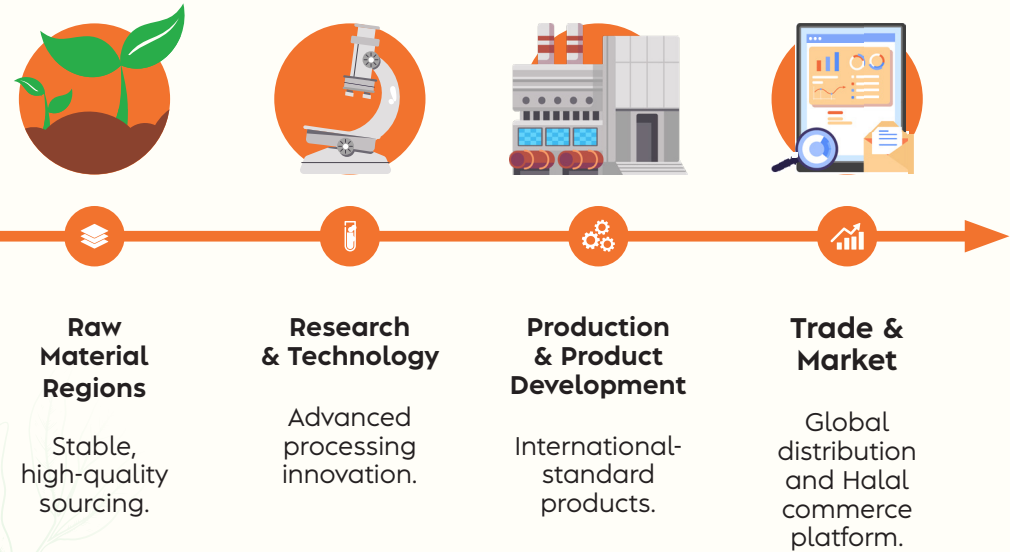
Raw Material Regions

Stable, high-quality sourcing.

Research & Technology

Advanced processing innovation.

Production & Product Development

International-standard products.

Trade & Market

Global distribution and Halal commerce platform.